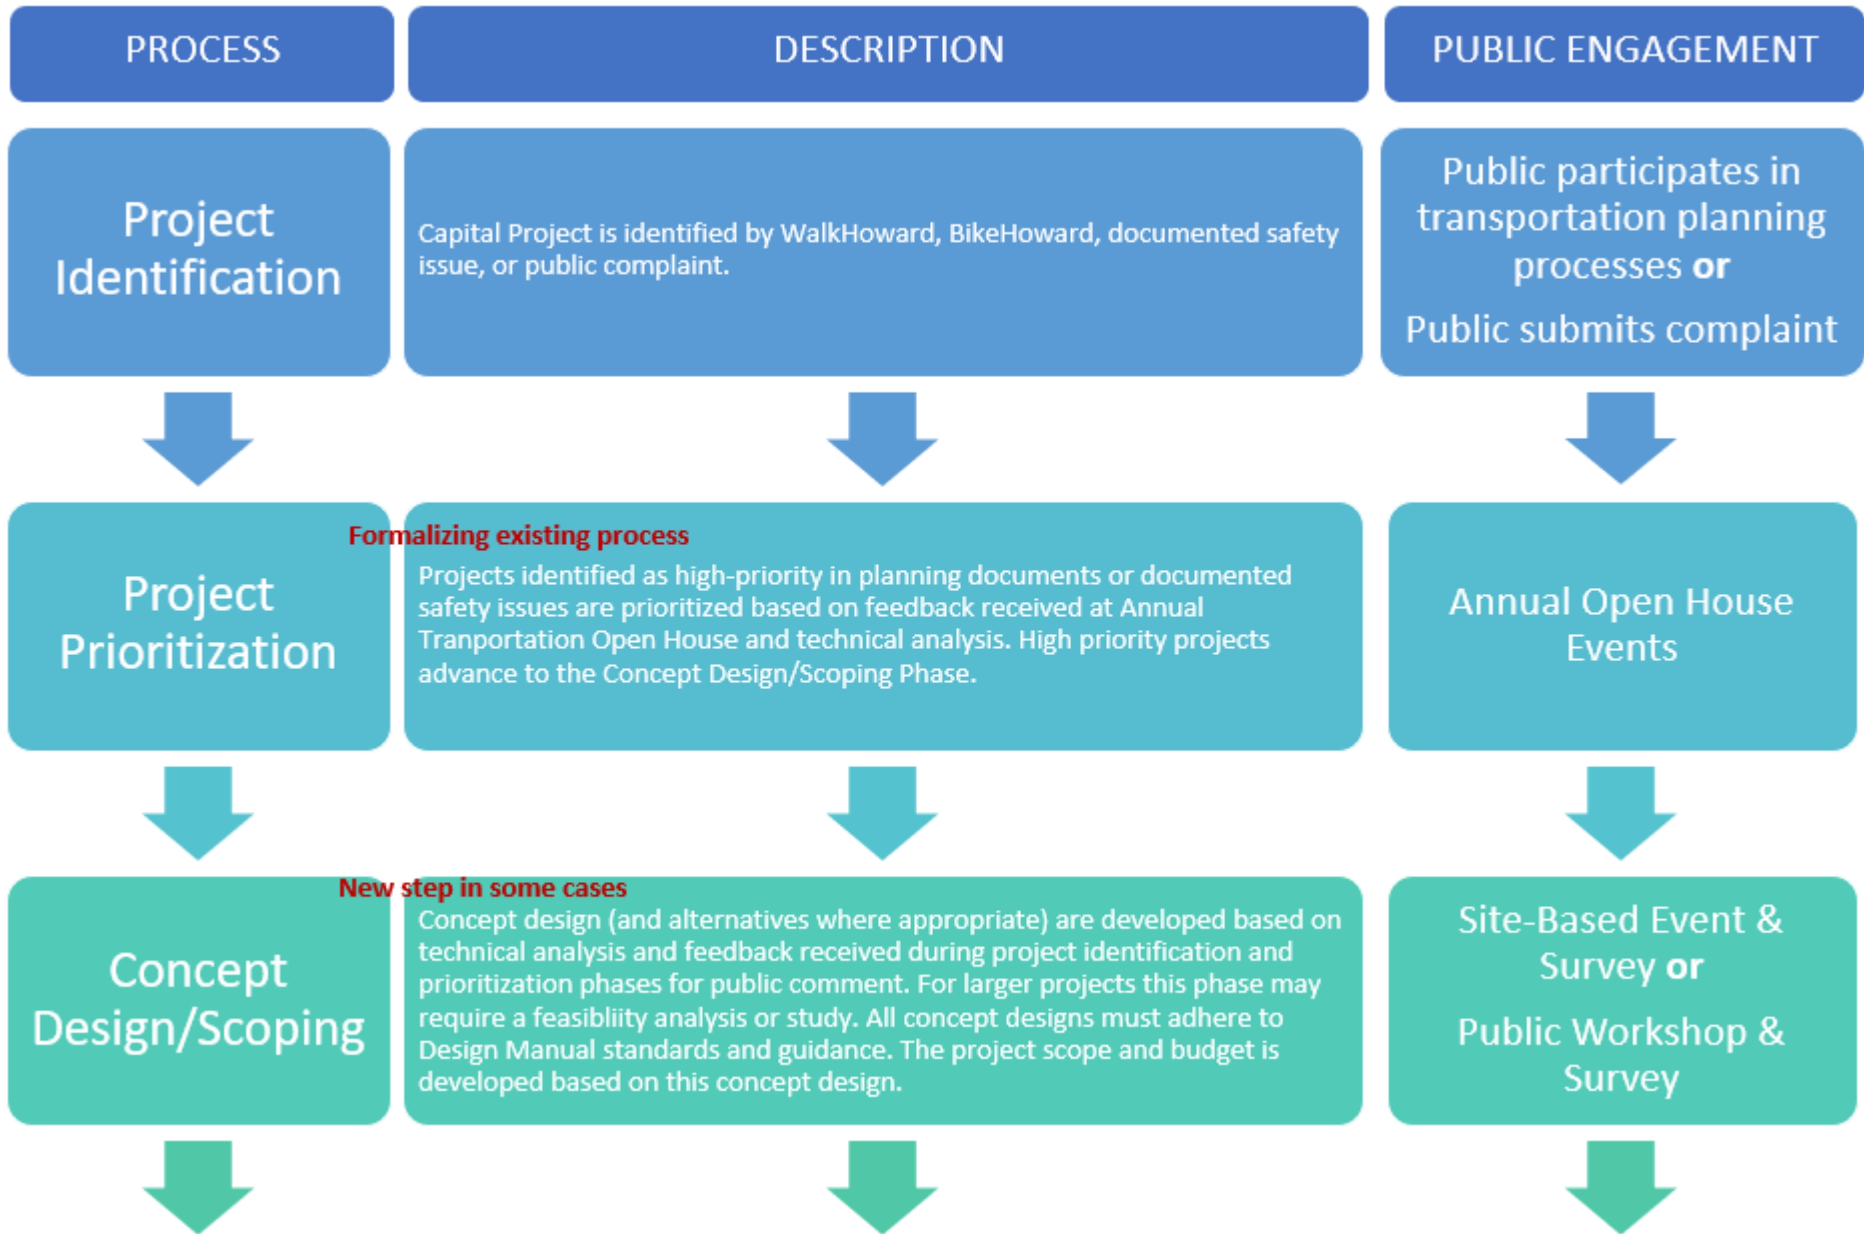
PROCESS

DESCRIPTION

PUBLIC ENGAGEMENT

Project Identification

Capital Project is identified by WalkHoward, BikeHoward, documented safety issue, or public complaint.

Public participates in transportation planning processes **or**

Public submits complaint

Project Prioritization

Formalizing existing process

Projects identified as high-priority in planning documents or documented safety issues are prioritized based on feedback received at Annual Tranportation Open House and technical analysis. High priority projects advance to the Concept Design/Scoping Phase.

Annual Open House Events

Concept Design/Scoping

New step in some cases

Concept design (and alternatives where appropriate) are developed based on technical analysis and feedback received during project identification and prioritization phases for public comment. For larger projects this phase may require a feasibliity analysis or study. All concept designs must adhere to Design Manual standards and guidance. The project scope and budget is developed based on this concept design.

Site-Based Event & Survey **or**

Public Workshop & Survey